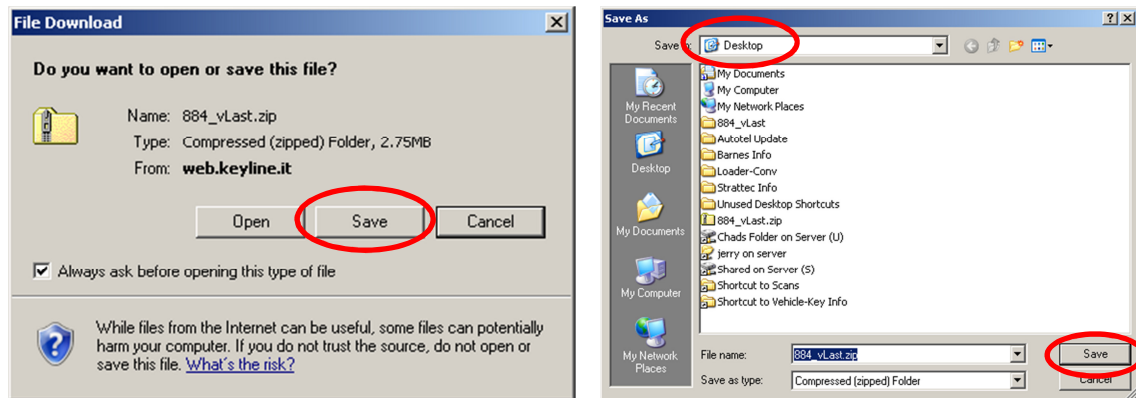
File Download

Do you want to open or save this file?

Name: 884_vLast.zip
Type: Compressed (zipped) Folder, 2.75MB
From: web.keyline.it

Open Save Cancel

Always ask before opening this type of file

While files from the Internet can be useful, some files can potentially harm your computer. If you do not trust the source, do not open or save this file. What's the risk?

Save As

Save in: Desktop

My Recent Documents
Desktop
My Documents
My Computer
My Network Places

My Documents
My Computer
My Network Places
884_vLast
Autotel Update
Barnes Info
Loader-Conv
Strattec Info
Unused Desktop Shortcuts
884_vLast.zip
Chads Folder on Server (U)
jerry on server
Shared on Server (S)
Shortcut to Scans
Shortcut to Vehicle-Key Info

File name: 884_vLast.zip
Save as type: Compressed (zipped) Folder

Save
Cancel